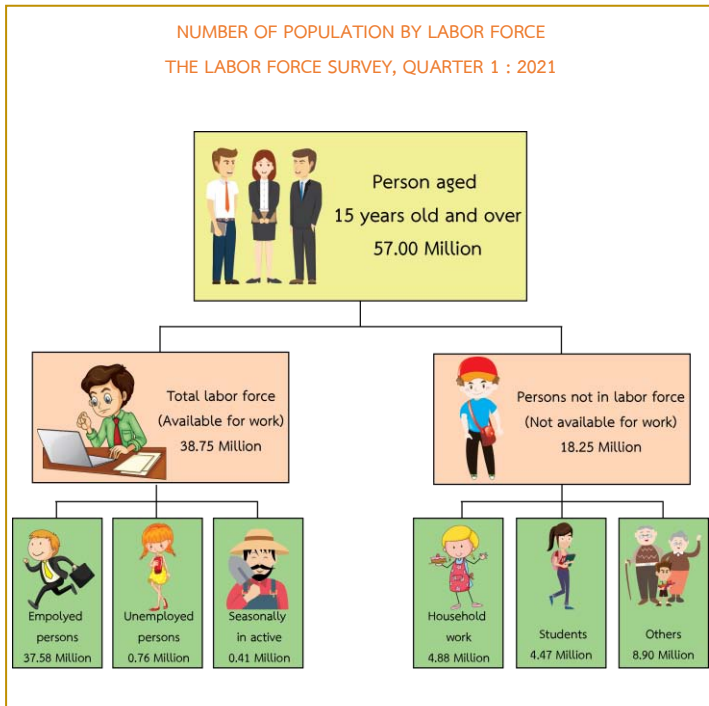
NUMBER OF POPULATION BY LABOR FORCE

THE LABOR FORCE SURVEY, QUARTER 1 : 2021

Person aged
15 years old and over
57.00 Million

Total labor force
(Available for work)
38.75 Million

Persons not in labor force
(Not available for work)
18.25 Million

Empolyed persons
37.58 Million

Unemployed persons
0.76 Million

Seasonally in active
0.41 Million

Household work
4.88 Million

Students
4.47 Million

Others
8.90 Million